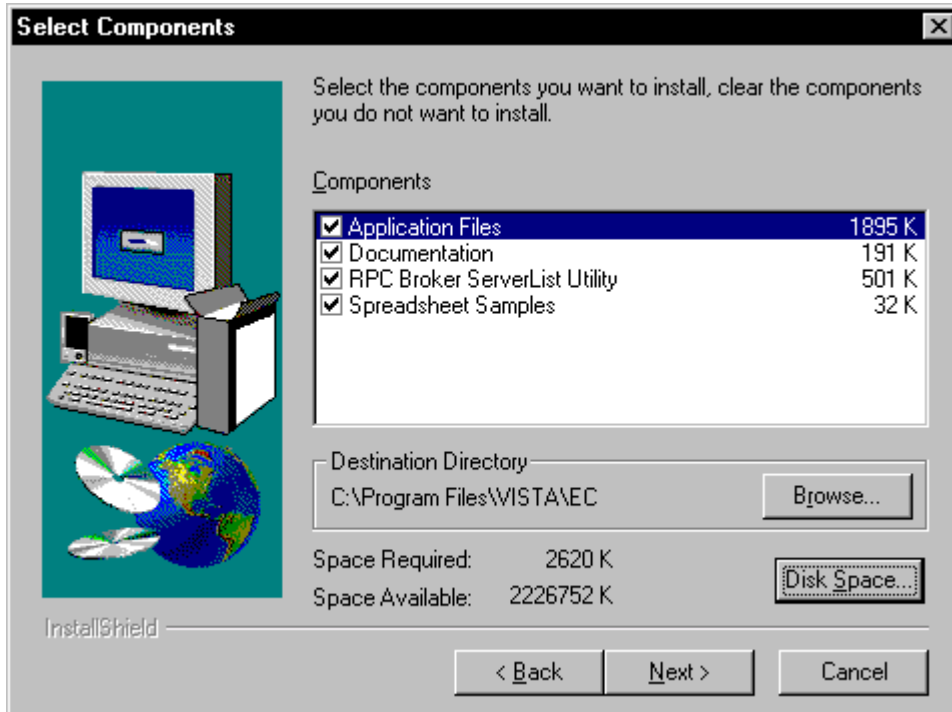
Select Components

Select the components you want to install, clear the components you do not want to install.

Components

| | |
|---|---|
| ☑ Application Files | 1895 K |
| ☑ Documentation | 191 K |
| ☑ RPC Broker ServerList Utility | 501 K |
| ☑ Spreadsheet Samples | 32 K |

Destination Directory

C:\Program Files\VISTA\EC

Browse...

Space Required: 2620 K

Space Available: 2226752 K

Disk Space...

InstallShield

< Back

Next >

Cancel